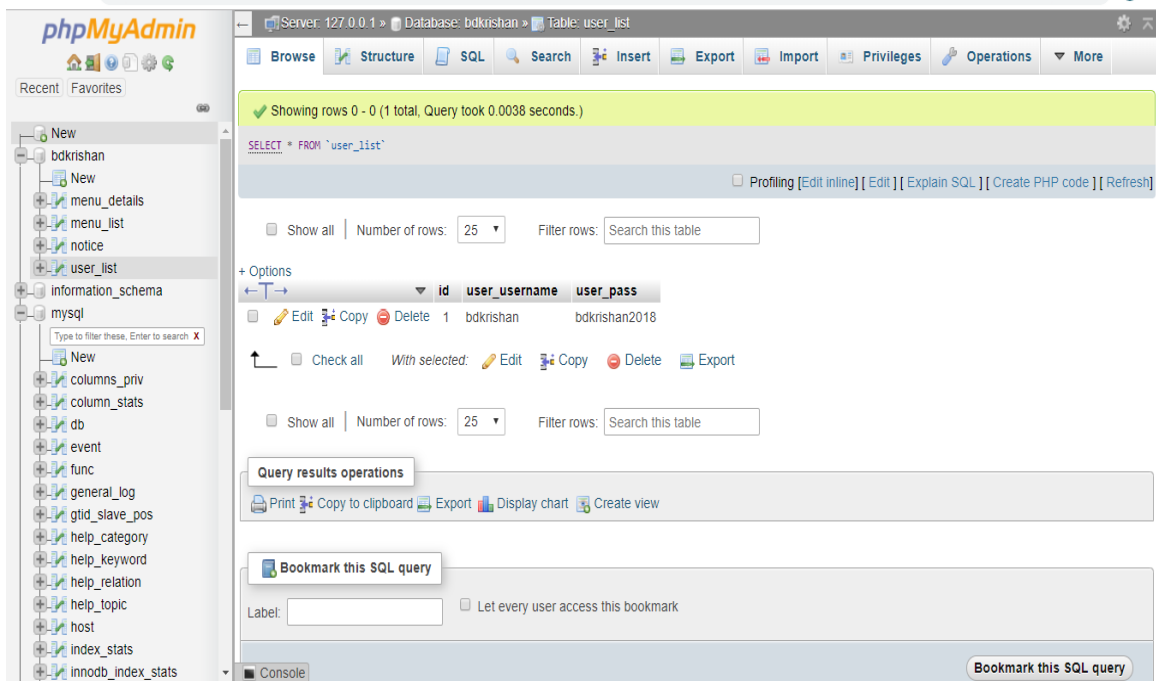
phpMyAdmin

Recent Favorites

New
bdkrishan
New
menu_details
menu_list
notice
user_list
information_schema
mysql
Type to filter these, Enter to search X
New
columns_priv
column_stats
db
event
func
general_log
gtid_slave_pos
help_category
help_keyword
help_relation
help_topic
host
index_stats
innodb_index_stats

Server: 127.0.0.1 » Database: bdkrishan » Table: user_list

Browse Structure SQL Search Insert Export Import Privileges Operations More

Showing rows 0 - 0 (1 total, Query took 0.0038 seconds.)

SELECT * FROM `user_list`

Profiling [Edit inline] [ Edit ] [ Explain SQL ] [ Create PHP code ] [ Refresh]

Show all | Number of rows: 25 Filter rows: Search this table

+ Options

| ←T→ | id | user_username | user_pass |
|---|---|---|---|
| Edit Copy Delete | 1 | bdkrishan | bdkrishan2018 |

Check all With selected: Edit Copy Delete Export

Show all | Number of rows: 25 Filter rows: Search this table

Query results operations

Print Copy to clipboard Export Display chart Create view

Bookmark this SQL query

Label: Let every user access this bookmark

Console

Bookmark this SQL query